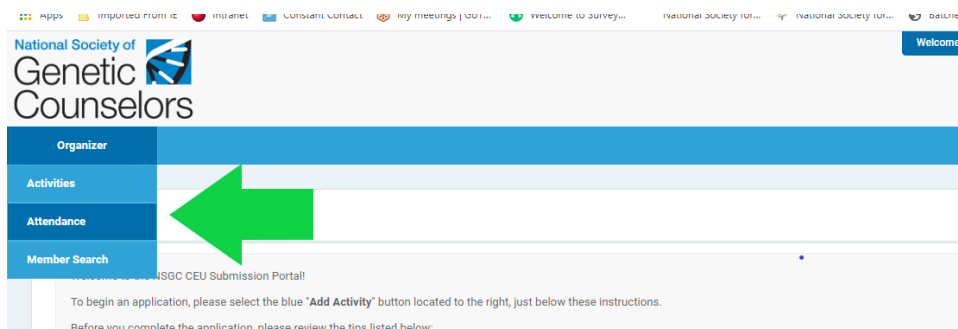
Apps Imported From IE Intranet Constant Contact My meetings | GOT... Welcome to Survey... National Society for... National Society for... Batche

Welcome

National Society of Genetic Counselors

Organizer

Activities

Attendance

Member Search

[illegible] NSGC CEU Submission Portal!

To begin an application, please select the blue "**Add Activity**" button located to the right, just below these instructions.

Before you complete the application, please review the tips listed below: